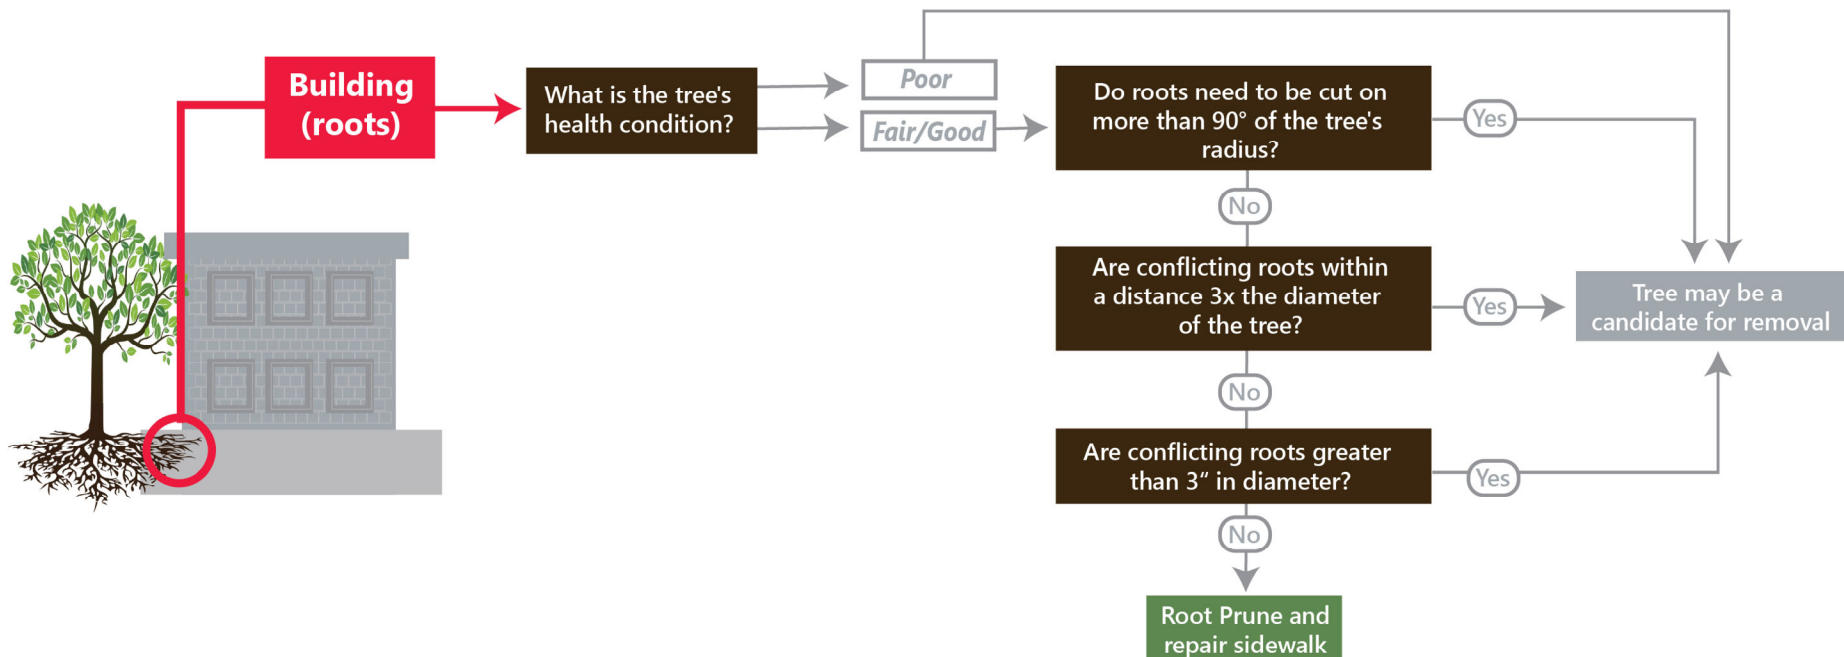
Building (roots)

What is the tree's health condition?

Poor

Fair/Good

Do roots need to be cut on more than 90° of the tree's radius?

Yes

No

Are conflicting roots within a distance 3x the diameter of the tree?

Yes

Tree may be a candidate for removal

No

Are conflicting roots greater than 3" in diameter?

Yes

No

Root Prune and repair sidewalk